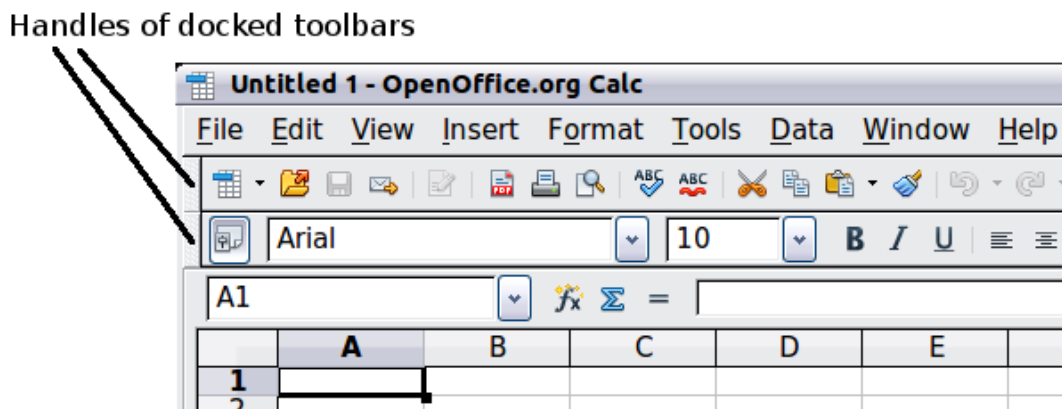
Handles of docked toolbars

Untitled 1 - OpenOffice.org Calc

File Edit View Insert Format Tools Data Window Help

Arial 10 B I U

A1 = Σ

| | A | B | C | D | E |
|---|---|---|---|---|---|
| 1 | | | | | |
| 2 | | | | | |